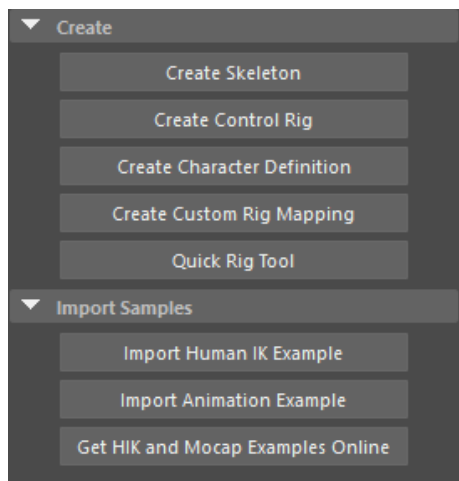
Create

Create Skeleton

Create Control Rig

Create Character Definition

Create Custom Rig Mapping

Quick Rig Tool

Import Samples

Import Human IK Example

Import Animation Example

Get HIK and Mocap Examples Online